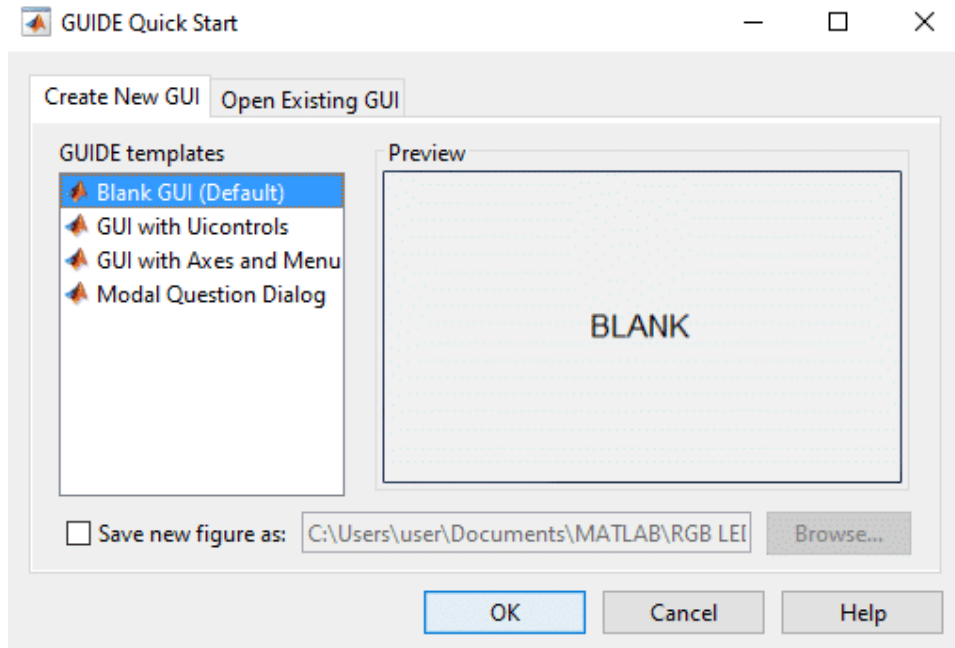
GUIDE Quick Start

Create New GUI | Open Existing GUI

GUIDE templates
Blank GUI (Default)
GUI with Uicontrols
GUI with Axes and Menu
Modal Question Dialog

Preview
BLANK

Save new figure as: C:\Users\user\Documents\MATLAB\RGB LE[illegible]
Browse...

OK
Cancel
Help